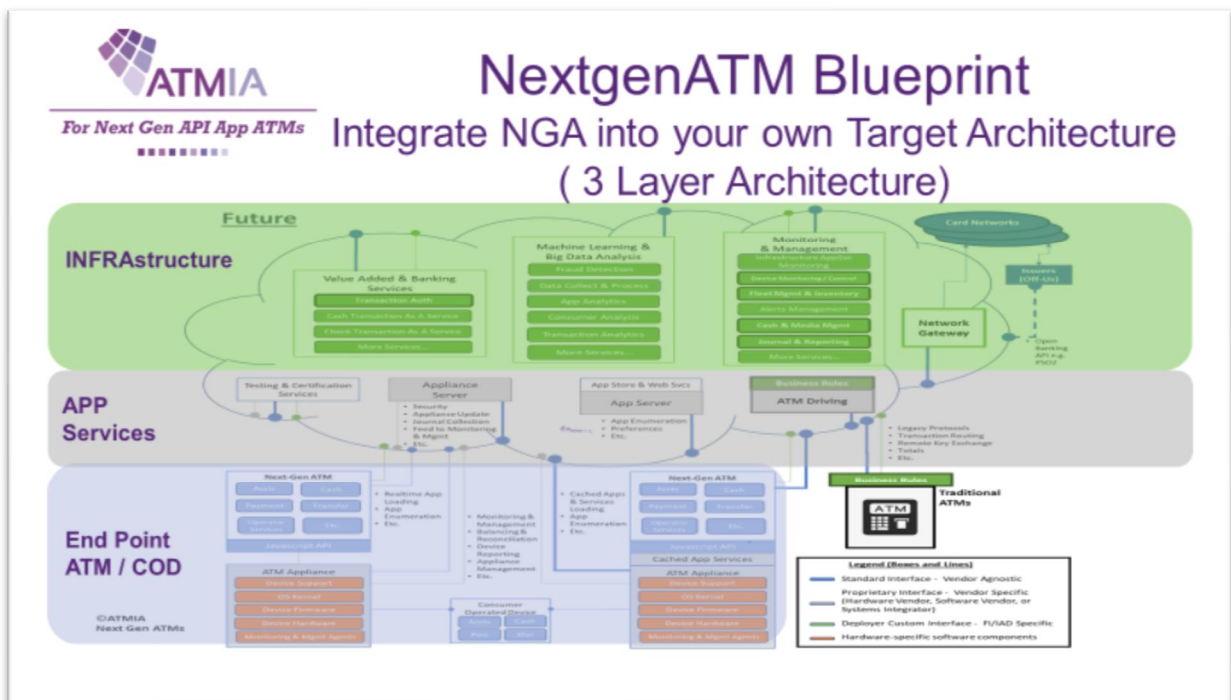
ATMIA

For Next Gen API App ATMs

NextgenATM Blueprint

Integrate NGA into your own Target Architecture ( 3 Layer Architecture)

INFRAstructure

Future

Value Added & Banking Services

Transaction Auth

Cash Transaction As A Service

Check Transaction As A Service

More Services...

Machine Learning & Big Data Analysis

Fraud Detection

Data Collect & Process

App Analytics

Consumer Analysis

Transaction Analytics

More Services...

Monitoring & Management

Infrastructure Applian Monitoring

Device Monitoring / Control

Fleet Mgmt & Inventory

Alerts Management

Cash & Media Mgmt

Journal & Reporting

More Services...

Card Networks

Issuers (Off-Us)

Network Gateway

Open Banking API e.g. PSD2

APP Services

Testing & Certification Services

Appliance Server

• Security
• Appliance Update
• Journal Collection
• Feed to Monitoring & Mgmt
• Etc.

App Store & Web Svcs

App Server

• App Enumeration
• Preferences
• Etc.

Business Rules

ATM Driving

• Legacy Protocols
• Transaction Routing
• Remote Key Exchange
• Totals
• Etc.

End Point ATM / COD

Next-Gen ATM

Auth

Cash

Payment

Transfer

Operator Services

Etc.

JavaScript API

• Realtime App Loading
• App Enumeration
• Etc.

• Monitoring & Management
• Balancing & Reconciliation
• Device Reporting
• Appliance Management
• Etc.

• Cached Apps & Services Loading
• App Enumeration
• Etc.

Next-Gen ATM

Auth

Cash

Payment

Transfer

Operator Services

Etc.

JavaScript API

Cached App Services

ATM Appliance

Device Support

OS Kernel

Device Firmware

Device Hardware

Monitoring & Mgmt Agent

Consumer Operated Device

Auth

Cash

Pay

Etc.

ATM Appliance

Device Support

OS Kernel

Device Firmware

Device Hardware

Monitoring & Mgmt Agent

Business Rules

ATM

Traditional ATMs

Legend (Boxes and Lines)

Standard Interface - Vendor Agnostic

Proprietary Interface - Vendor Specific (Hardware Vendor, Software Vendor, or Systems Integrator)

Deployer Custom Interface - FI/IAD Specific

Hardware-specific software components

©ATMIA Next Gen ATMs